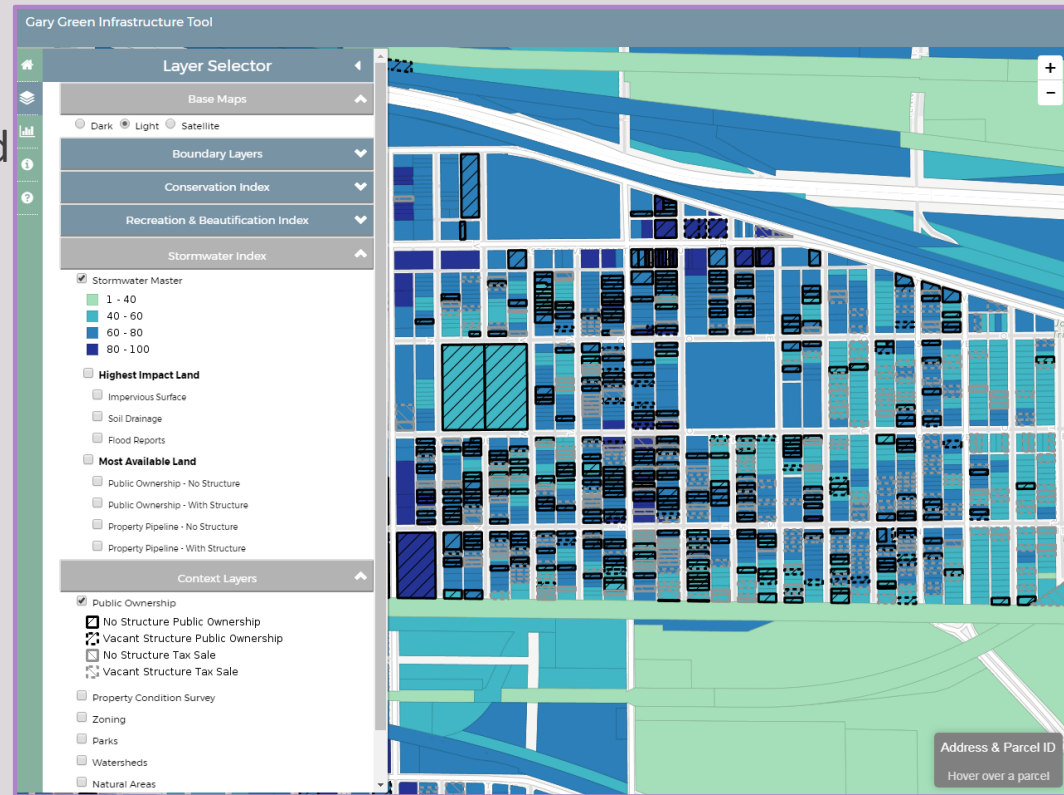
Gary Green Infrastructure Tool

Layer Selector

Base Maps

Dark Light Satellite

Boundary Layers

Conservation Index

Recreation & Beautification Index

Stormwater Index

Stormwater Master

1 - 40

40 - 60

60 - 80

80 - 100

Highest Impact Land

Impervious Surface

Soil Drainage

Flood Reports

Most Available Land

Public Ownership - No Structure

Public Ownership - With Structure

Property Pipeline - No Structure

Property Pipeline - With Structure

Context Layers

Public Ownership

No Structure Public Ownership

Vacant Structure Public Ownership

No Structure Tax Sale

Vacant Structure Tax Sale

Property Condition Survey

Zoning

Parks

Watersheds

Natural Areas

+

−

Address & Parcel ID

Hover over a parcel